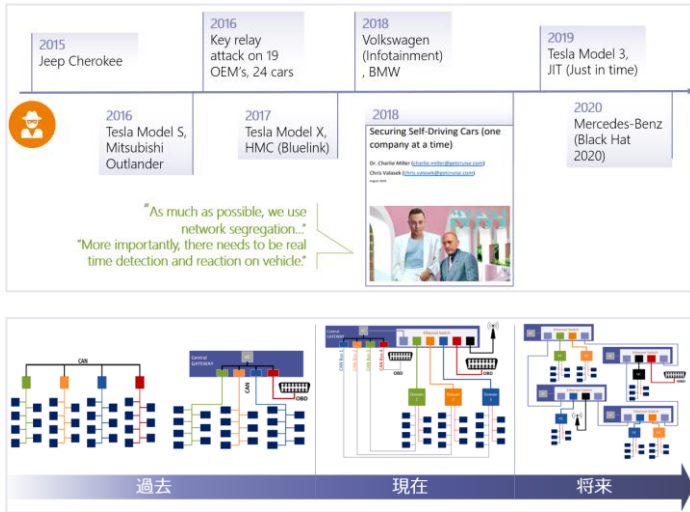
2015
Jeep Cherokee

2016
Tesla Model S, Mitsubishi Outlander

2016
Key relay attack on 19 OEM's, 24 cars

2017
Tesla Model X, HMC (Bluelink)

2018
Volkswagen (Infotainment), BMW

2018
Securing Self-Driving Cars (one company at a time)
Dr. Charlie Miller (charlie.miller@getcruise.com)
Chris Valasek (chris.valasek@getcruise.com)
August 2018

2019
Tesla Model 3, JIT (Just in time)

2020
Mercedes-Benz (Black Hat 2020)

"As much as possible, we use network segregation..."
"More importantly, there needs to be real time detection and reaction on vehicle."

CAN
Central GATEWAY
CAN
OBD
Central GATEWAY
Ethernet Switch
CAN Bus 1
CAN Bus 2
CAN Bus 3
OBD
Domain 1
Domain 2
Domain 3
Ethernet Switch
Ethernet Switch
Ethernet Switch
Ethernet Switch

過去
現在
将来